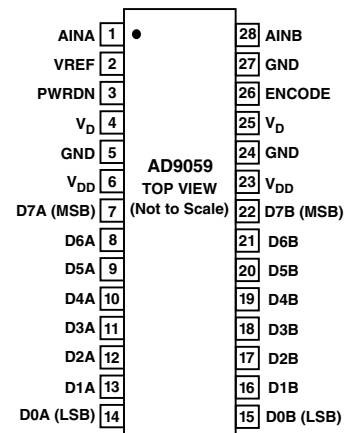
AINA 1
VREF 2
PWRDN 3
$V_D$ 4
GND 5
$V_{DD}$ 6
D7A (MSB) 7
D6A 8
D5A 9
D4A 10
D3A 11
D2A 12
D1A 13
D0A (LSB) 14

AD9059
TOP VIEW
(Not to Scale)

28 AINB
27 GND
26 ENCODE
25 $V_D$
24 GND
23 $V_{DD}$
22 D7B (MSB)
21 D6B
20 D5B
19 D4B
18 D3B
17 D2B
16 D1B
15 D0B (LSB)